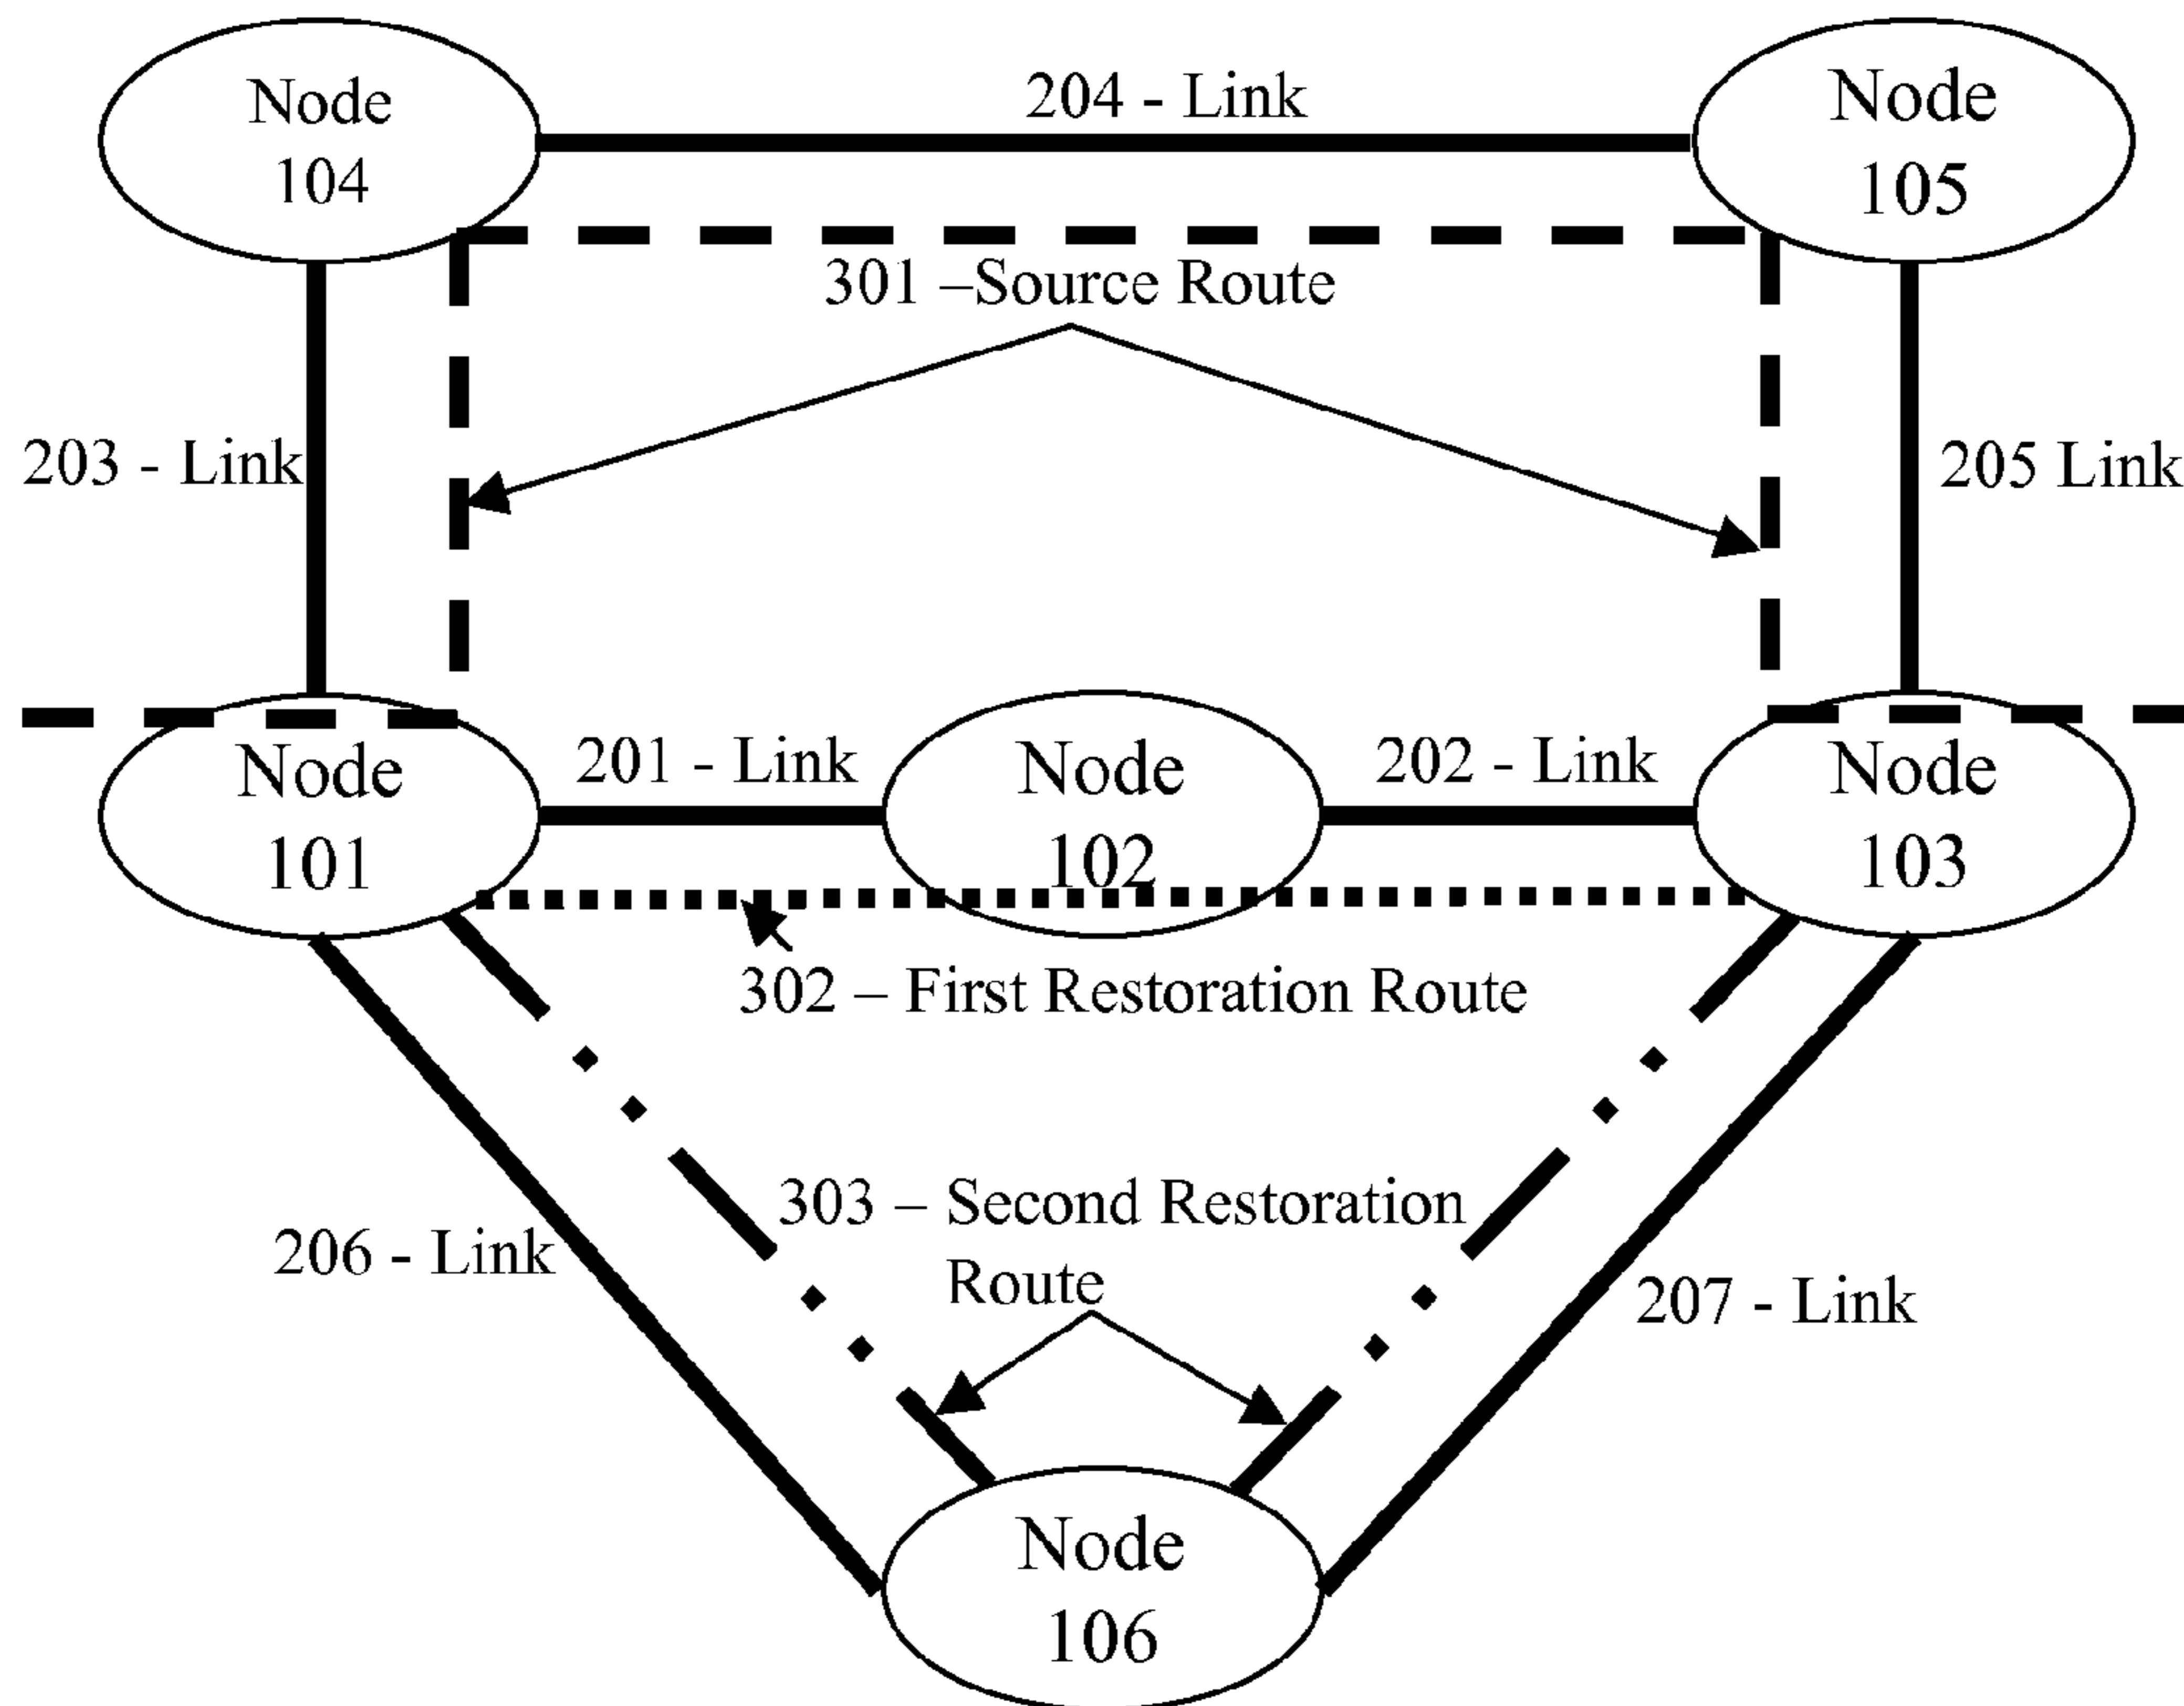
Node 104

204 - Link

Node 105

301 –Source Route

203 - Link

205 Link

Node 101

201 - Link

Node 102

202 - Link

Node 103

302 – First Restoration Route

303 – Second Restoration Route

206 - Link

207 - Link

Node 106